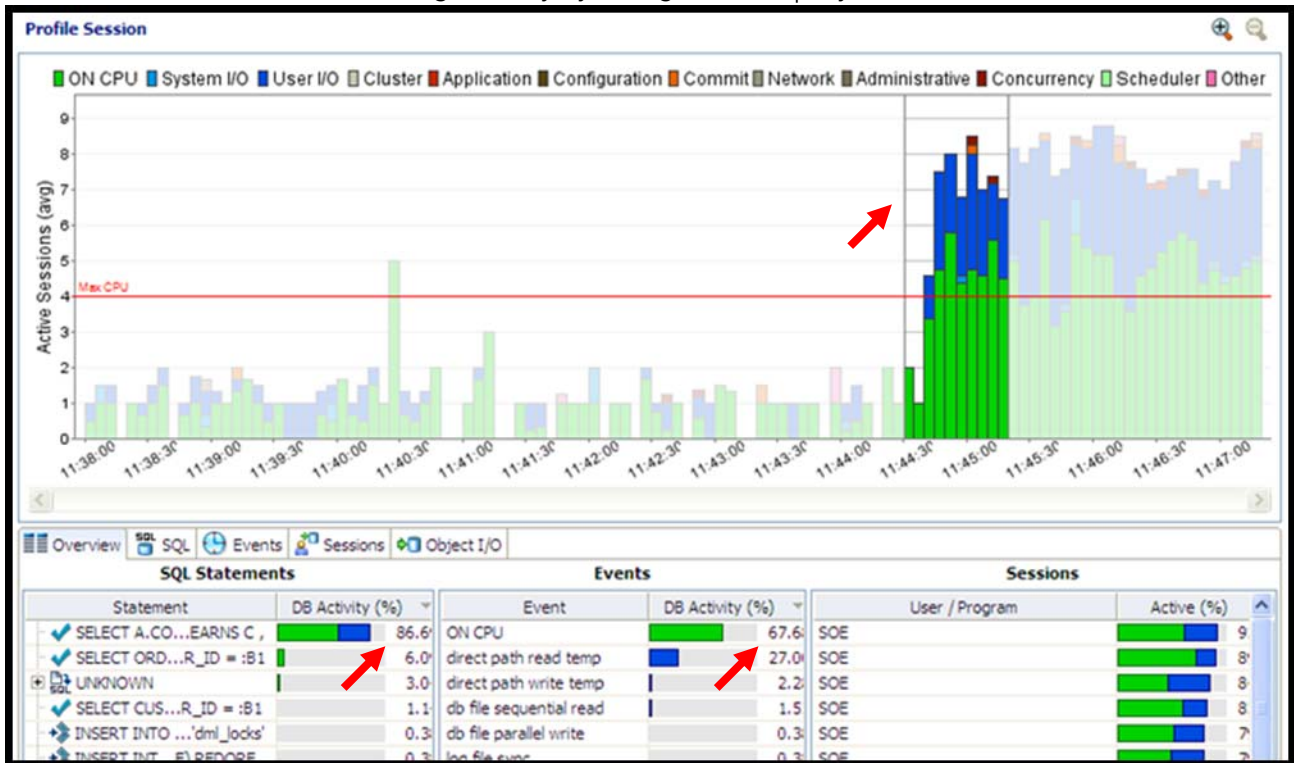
Profile Session

ON CPU System I/O User I/O Cluster Application Configuration Commit Network Administrative Concurrency Scheduler Other

Active Sessions (avg)

9
8
7
6
5
4
3
2
1
0

Max CPU

11:38:00 11:38:30 11:39:00 11:39:30 11:40:00 11:40:30 11:41:00 11:41:30 11:42:00 11:42:30 11:43:00 11:43:30 11:44:00 11:44:30 11:45:00 11:45:30 11:46:00 11:46:30 11:47:00

Overview SQL Events Sessions Object I/O

SQL Statements

| Statement | DB Activity (%) |
|---|---|
| SELECT A.CO...EARNS C , | 86.6 |
| SELECT ORD...R_ID = :B1 | 6.0 |
| UNKNOWN | 3.0 |
| SELECT CUS...R_ID = :B1 | 1.1 |
| INSERT INTO ...'dml_locks' | 0.3 |
| INSERT INT...E) BEFORE | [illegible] |

Events

| Event | DB Activity (%) |
|---|---|
| ON CPU | 67.6 |
| direct path read temp | 27.0 |
| direct path write temp | 2.2 |
| db file sequential read | 1.5 |
| db file parallel write | 0.3 |
| log file sync | 0.3 |

Sessions

| User / Program | Active (%) |
|---|---|
| SOE | 9 |
| SOE | 8 |
| SOE | 8 |
| SOE | 8 |
| SOE | 7 |
| SOE | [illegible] |